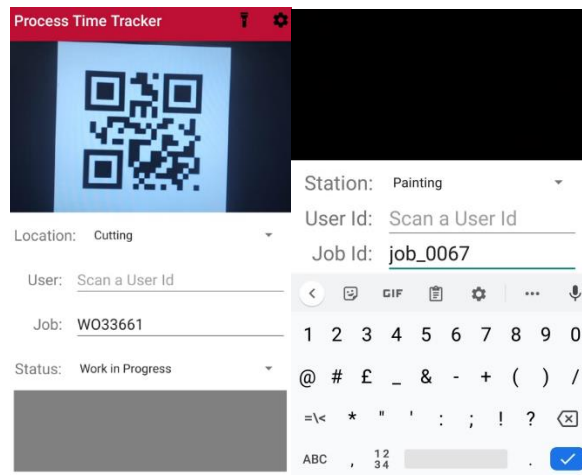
Process Time Tracker

Location: Cutting

User: Scan a User Id

Job: WO33661

Status: Work in Progress

Station: Painting

User Id: Scan a User Id

Job Id: job_0067

GIF

1 2 3 4 5 6 7 8 9 0

@ # £ _ & - + ( ) /

=\< * " ' : ; ! ?

ABC , $\frac{1}{3}\frac{2}{4}$ .